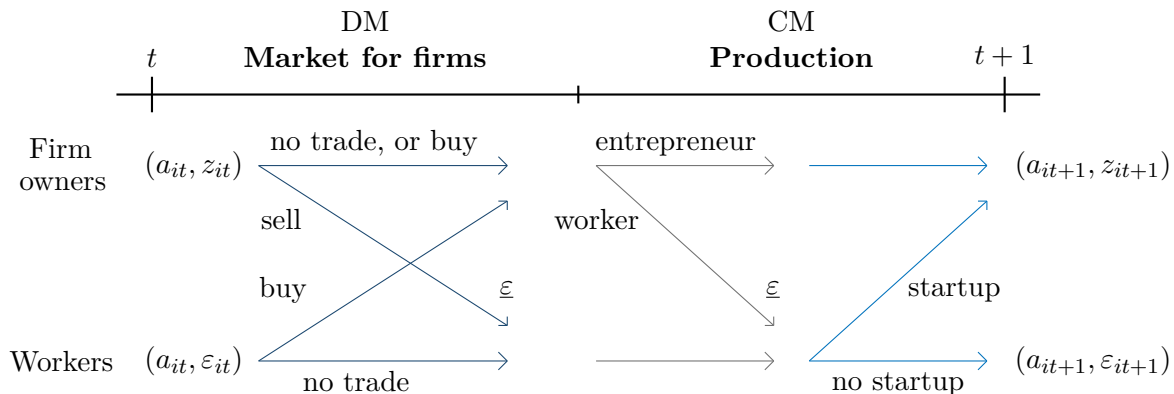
DM
Market for firms

CM
Production

$t$

$t+1$

Firm owners

$(a_{it}, z_{it})$

no trade, or buy

sell

buy

$\underline{\varepsilon}$

entrepreneur

worker

$\underline{\varepsilon}$

$(a_{it+1}, z_{it+1})$

startup

Workers

$(a_{it}, \varepsilon_{it})$

no trade

no startup

$(a_{it+1}, \varepsilon_{it+1})$